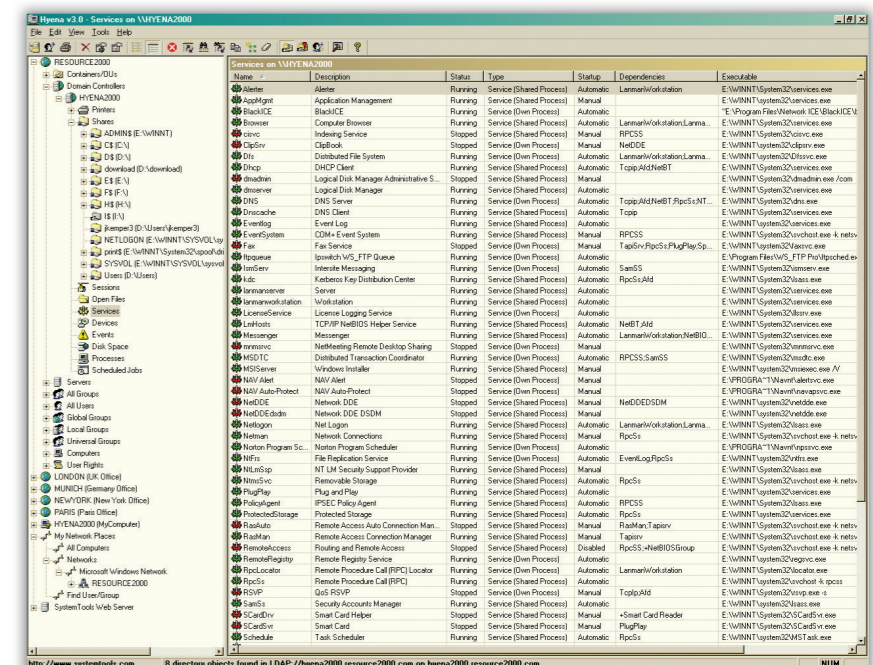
Hyena v3.0 - Services on \\HYENA2000

File Edit View Tools Help

RESOURCE2000
Containers/OUs
Domain Controllers
HYENA2000
Printers
Shares
ADMIN$ (E:\WINNT)
C$ (C:\)
D$ (D:\)
download (D:\download)
E$ (E:\)
F$ (F:\)
H$ (H:\)
I$ (I:\)
jkemper3 (D:\Users\jkemper3)
NETLOGON (E:\WINNT\SYSVOL\sy
print$ (E:\WINNT\System32\spool\dri
SYSVOL (E:\WINNT\SYSVOL\sysvol
Users (D:\Users)
Sessions
Open Files
Services
Devices
Events
Disk Space
Processes
Scheduled Jobs
Servers
All Groups
All Users
Global Groups
Local Groups
Universal Groups
Computers
User Rights
LONDON (UK Office)
MUNICH (Germany Office)
NEWYORK (New York Office)
PARIS (Paris Office)
HYENA2000 (MyComputer)
My Network Places
All Computers
Networks
Microsoft Windows Network
RESOURCE2000
Find User/Group
SystemTools Web Server

Services on \\HYENA2000

| Name | Description | Status | Type | Startup | Dependencies | Executable |
|---|---|---|---|---|---|---|
| Alerter | Alerter | Running | Service (Shared Process) | Automatic | LanmanWorkstation | E:\WINNT\system32\services.exe |
| AppMgmt | Application Management | Running | Service (Shared Process) | Manual | | E:\WINNT\system32\services.exe |
| BlackICE | BlackICE | Running | Service (Own Process) | Automatic | | "E:\Program Files\Network ICE\BlackICE\ |
| Browser | Computer Browser | Running | Service (Shared Process) | Automatic | LanmanWorkstation;Lanma... | E:\WINNT\system32\services.exe |
| cisvc | Indexing Service | Stopped | Service (Shared Process) | Manual | RPCSS | E:\WINNT\system32\cisvc.exe |
| ClipSrv | ClipBook | Stopped | Service (Own Process) | Manual | NetDDE | E:\WINNT\system32\clipsrv.exe |
| Dfs | Distributed File System | Running | Service (Own Process) | Automatic | LanmanWorkstation;Lanma... | E:\WINNT\system32\Dfssvc.exe |
| Dhcp | DHCP Client | Running | Service (Shared Process) | Automatic | Tcpip;Afd;NetBT | E:\WINNT\system32\services.exe |
| dmadmin | Logical Disk Manager Administrative S... | Stopped | Service (Shared Process) | Manual | | E:\WINNT\system32\dmadmin.exe /com |
| dmserver | Logical Disk Manager | Running | Service (Shared Process) | Automatic | | E:\WINNT\system32\services.exe |
| DNS | DNS Server | Running | Service (Own Process) | Automatic | Tcpip;Afd;NetBT;RpcSs;NT... | E:\WINNT\system32\dns.exe |
| Dnscache | DNS Client | Running | Service (Shared Process) | Automatic | Tcpip | E:\WINNT\system32\services.exe |
| Eventlog | Event Log | Running | Service (Shared Process) | Automatic | | E:\WINNT\system32\services.exe |
| EventSystem | COM+ Event System | Running | Service (Shared Process) | Manual | RPCSS | E:\WINNT\system32\svchost.exe -k netsv |
| Fax | Fax Service | Stopped | Service (Own Process) | Manual | TapiSrv;RpcSs;PlugPlay;Sp... | E:\WINNT\system32\faxsvc.exe |
| ftpqueue | Ipswitch WS_FTP Queue | Running | Service (Own Process) | Automatic | | E:\Program Files\WS_FTP Pro\ftpsched.e |
| IsmServ | Intersite Messaging | Running | Service (Own Process) | Automatic | SamSS | E:\WINNT\System32\ismserv.exe |
| kdc | Kerberos Key Distribution Center | Running | Service (Shared Process) | Automatic | RpcSs;Afd | E:\WINNT\system32\lsass.exe |
| lanmanserver | Server | Running | Service (Shared Process) | Automatic | | E:\WINNT\system32\services.exe |
| lanmanworkstation | Workstation | Running | Service (Shared Process) | Automatic | | E:\WINNT\system32\services.exe |
| LicenseService | License Logging Service | Running | Service (Own Process) | Automatic | | E:\WINNT\System32\llssrv.exe |
| LmHosts | TCP/IP NetBIOS Helper Service | Running | Service (Shared Process) | Automatic | NetBT;Afd | E:\WINNT\system32\services.exe |
| Messenger | Messenger | Running | Service (Shared Process) | Automatic | LanmanWorkstation;NetBIO... | E:\WINNT\system32\services.exe |
| mnmsrvc | NetMeeting Remote Desktop Sharing | Stopped | Service (Own Process) | Manual | | E:\WINNT\System32\mnmsrvc.exe |
| MSDTC | Distributed Transaction Coordinator | Running | Service (Own Process) | Automatic | RPCSS;SamSS | E:\WINNT\System32\msdtc.exe |
| MSIServer | Windows Installer | Stopped | Service (Shared Process) | Manual | | E:\WINNT\system32\msiexec.exe /V |
| NAV Alert | NAV Alert | Stopped | Service (Own Process) | Manual | | E:\PROGRA~1\Navnt\alertsvc.exe |
| NAV Auto-Protect | NAV Auto-Protect | Running | Service (Own Process) | Automatic | | E:\PROGRA~1\Navnt\navapsvc.exe |
| NetDDE | Network DDE | Stopped | Service (Shared Process) | Manual | NetDDEDSDM | E:\WINNT\system32\netdde.exe |
| NetDDEdsdm | Network DDE DSDM | Stopped | Service (Shared Process) | Manual | | E:\WINNT\system32\netdde.exe |
| Netlogon | Net Logon | Running | Service (Shared Process) | Automatic | LanmanWorkstation;Lanma... | E:\WINNT\system32\lsass.exe |
| Netman | Network Connections | Running | Service (Shared Process) | Manual | RpcSs | E:\WINNT\System32\svchost.exe -k netsv |
| Norton Program Sc... | Norton Program Scheduler | Running | Service (Own Process) | Automatic | | E:\PROGRA~1\Navnt\npssvc.exe |
| NtFrs | File Replication Service | Running | Service (Own Process) | Automatic | EventLog;RpcSs | E:\WINNT\system32\ntfrs.exe |
| NtLmSsp | NT LM Security Support Provider | Running | Service (Shared Process) | Manual | | E:\WINNT\System32\lsass.exe |
| NtmsSvc | Removable Storage | Running | Service (Shared Process) | Automatic | RpcSs | E:\WINNT\system32\svchost.exe -k netsv |
| PlugPlay | Plug and Play | Running | Service (Shared Process) | Automatic | | E:\WINNT\system32\services.exe |
| PolicyAgent | IPSEC Policy Agent | Running | Service (Shared Process) | Automatic | RPCSS | E:\WINNT\System32\lsass.exe |
| ProtectedStorage | Protected Storage | Running | Service (Shared Process) | Automatic | RpcSs | E:\WINNT\system32\services.exe |
| RasAuto | Remote Access Auto Connection Man... | Stopped | Service (Shared Process) | Manual | RasMan;Tapisrv | E:\WINNT\system32\svchost.exe -k netsv |
| RasMan | Remote Access Connection Manager | Running | Service (Shared Process) | Manual | Tapisrv | E:\WINNT\system32\svchost.exe -k netsv |
| RemoteAccess | Routing and Remote Access | Stopped | Service (Shared Process) | Disabled | RpcSS;+NetBIOSGroup | E:\WINNT\system32\svchost.exe -k netsv |
| RemoteRegistry | Remote Registry Service | Running | Service (Own Process) | Automatic | | E:\WINNT\system32\regsvc.exe |
| RpcLocator | Remote Procedure Call (RPC) Locator | Running | Service (Own Process) | Automatic | LanmanWorkstation | E:\WINNT\system32\locator.exe |
| RpcSs | Remote Procedure Call (RPC) | Running | Service (Shared Process) | Automatic | | E:\WINNT\system32\svchost -k rpcss |
| RSVP | QoS RSVP | Stopped | Service (Own Process) | Manual | Tcpip;Afd | E:\WINNT\system32\rsvp.exe -s |
| SamSs | Security Accounts Manager | Running | Service (Shared Process) | Automatic | | E:\WINNT\system32\lsass.exe |
| SCardDrv | Smart Card Helper | Stopped | Service (Shared Process) | Manual | +Smart Card Reader | E:\WINNT\System32\SCardSvr.exe |
| SCardSvr | Smart Card | Stopped | Service (Shared Process) | Manual | PlugPlay | E:\WINNT\System32\SCardSvr.exe |
| Schedule | Task Scheduler | Running | Service (Shared Process) | Automatic | RpcSs | E:\WINNT\system32\MSTask.exe |

http://www.systemtools.com	8 directory objects found in LDAP://hyena2000.resource2000.com on hyena2000.resource2000.com	NUM